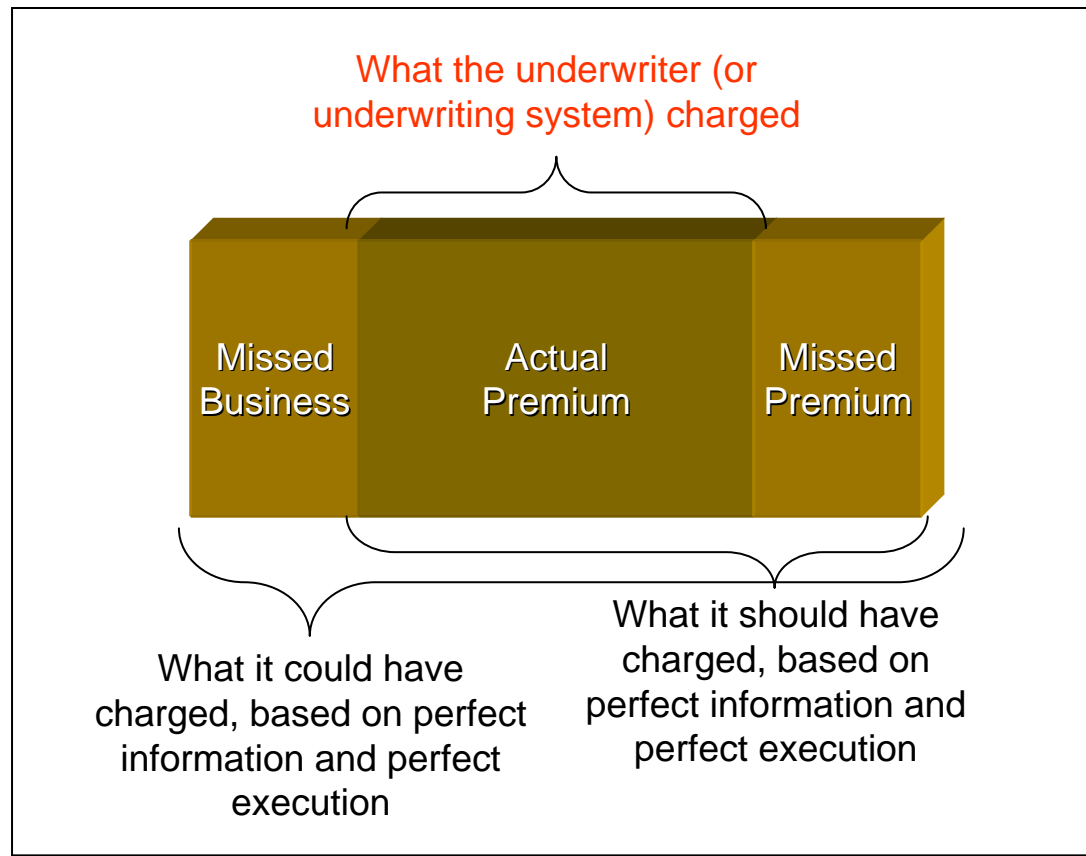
What the underwriter (or underwriting system) charged

Missed Business

Actual Premium

Missed Premium

What it should have charged, based on perfect information and perfect execution

What it could have charged, based on perfect information and perfect execution